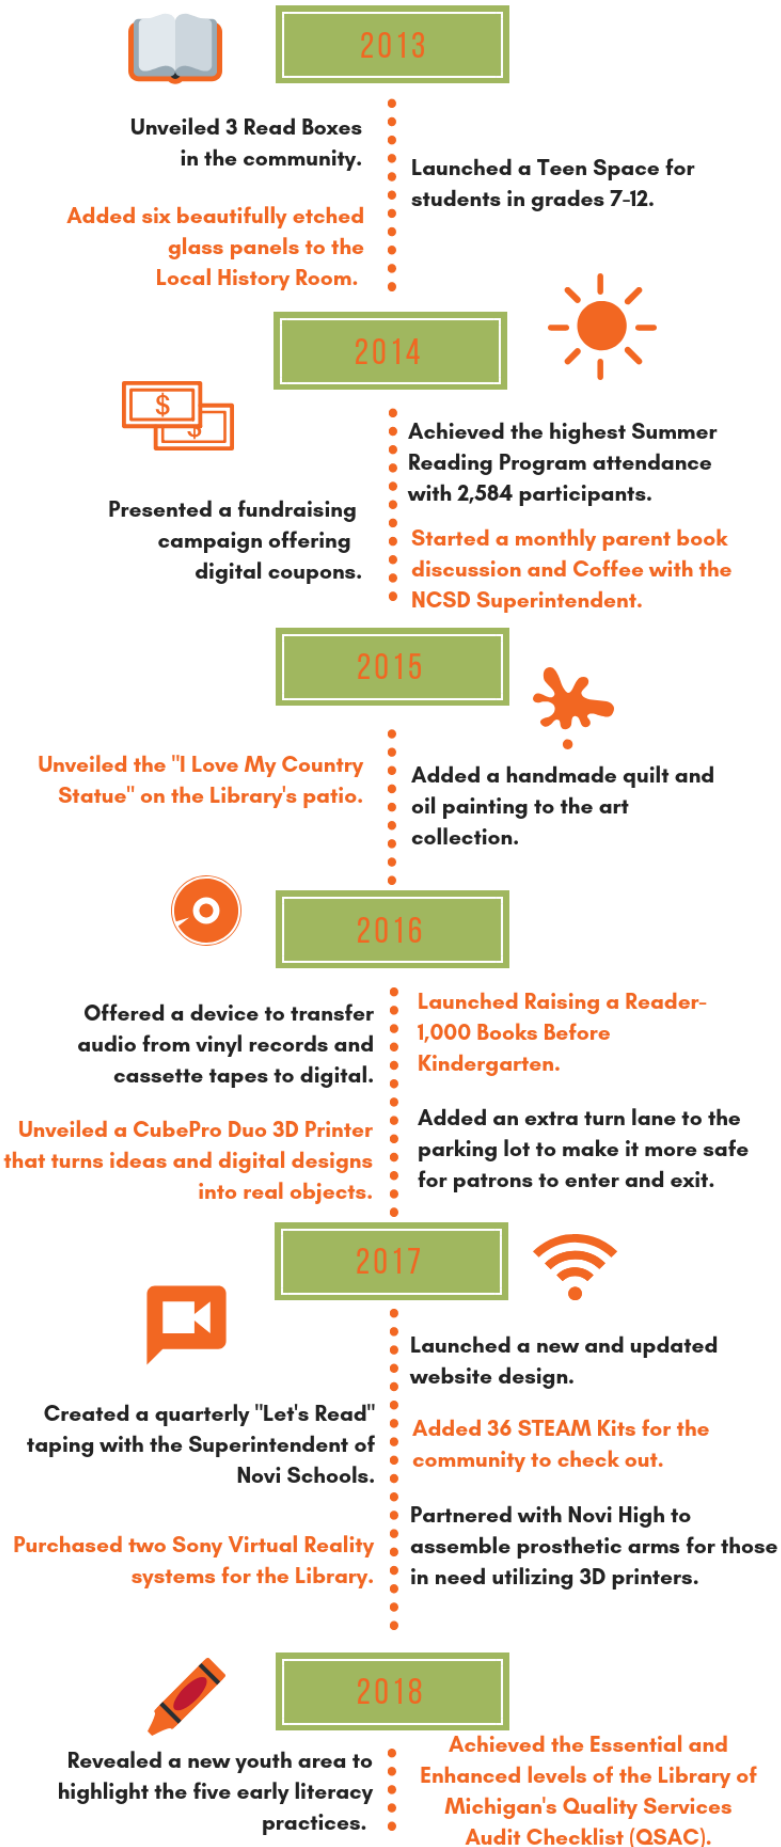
2013

Unveiled 3 Read Boxes in the community.

Added six beautifully etched glass panels to the Local History Room.

Launched a Teen Space for students in grades 7-12.

2014

$

$

Achieved the highest Summer Reading Program attendance with 2,584 participants.

Presented a fundraising campaign offering digital coupons.

Started a monthly parent book discussion and Coffee with the NCSD Superintendent.

2015

Unveiled the "I Love My Country Statue" on the Library's patio.

Added a handmade quilt and oil painting to the art collection.

2016

Offered a device to transfer audio from vinyl records and cassette tapes to digital.

Launched Raising a Reader-1,000 Books Before Kindergarten.

Unveiled a CubePro Duo 3D Printer that turns ideas and digital designs into real objects.

Added an extra turn lane to the parking lot to make it more safe for patrons to enter and exit.

2017

Launched a new and updated website design.

Created a quarterly "Let's Read" taping with the Superintendent of Novi Schools.

Added 36 STEAM Kits for the community to check out.

Purchased two Sony Virtual Reality systems for the Library.

Partnered with Novi High to assemble prosthetic arms for those in need utilizing 3D printers.

2018

Revealed a new youth area to highlight the five early literacy practices.

Achieved the Essential and Enhanced levels of the Library of Michigan's Quality Services Audit Checklist (QSAC).